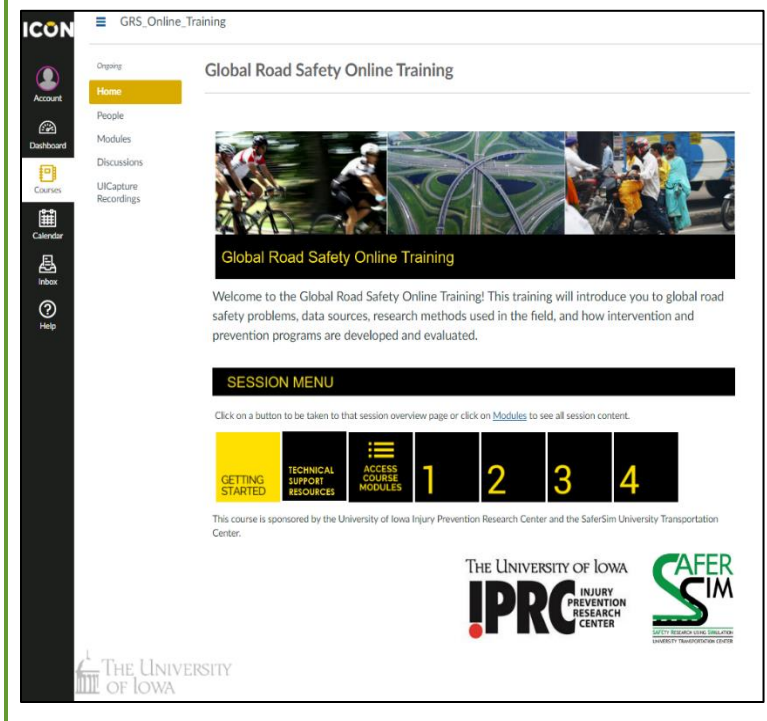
ICON

Account

Dashboard

Courses

Calendar

Inbox

Help

GRS_Online_Training

Ongoing

Home

People

Modules

Discussions

UICapture Recordings

Global Road Safety Online Training

Global Road Safety Online Training

Welcome to the Global Road Safety Online Training! This training will introduce you to global road safety problems, data sources, research methods used in the field, and how intervention and prevention programs are developed and evaluated.

SESSION MENU

Click on a button to be taken to that session overview page or click on Modules to see all session content.

GETTING STARTED

TECHNICAL SUPPORT RESOURCES

ACCESS COURSE MODULES

1

2

3

4

This course is sponsored by the University of Iowa Injury Prevention Research Center and the SaferSim University Transportation Center.

THE UNIVERSITY OF IOWA

IPRC INJURY PREVENTION RESEARCH CENTER

SAFER SIM

SAFETY RESEARCH USING SIMULATION UNIVERSITY TRANSPORTATION CENTER

THE UNIVERSITY OF IOWA